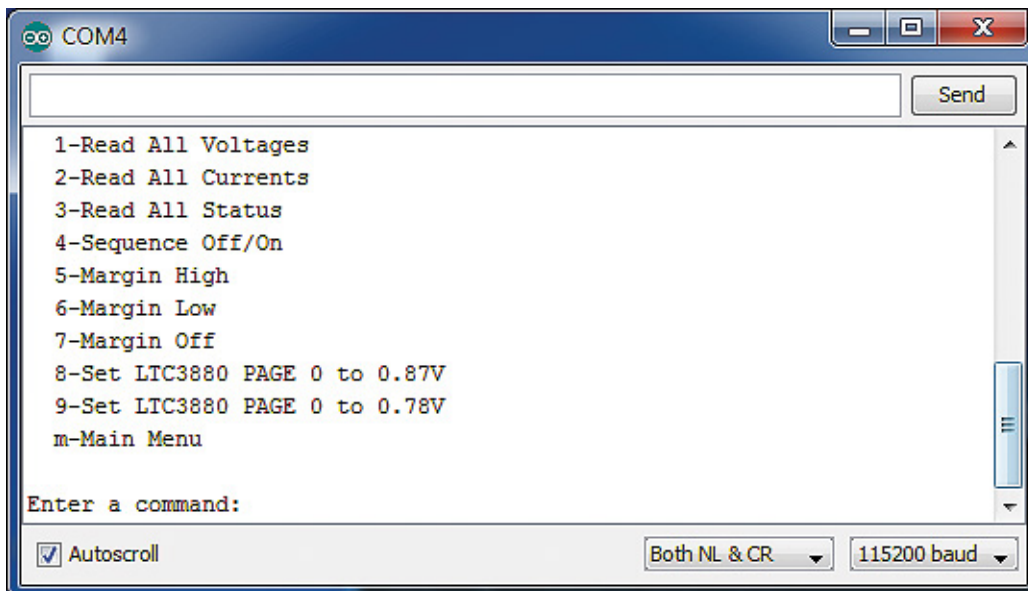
COM4

Send

1-Read All Voltages
2-Read All Currents
3-Read All Status
4-Sequence Off/On
5-Margin High
6-Margin Low
7-Margin Off
8-Set LTC3880 PAGE 0 to 0.87V
9-Set LTC3880 PAGE 0 to 0.78V
m-Main Menu

Enter a command:

Autoscroll

Both NL & CR

115200 baud